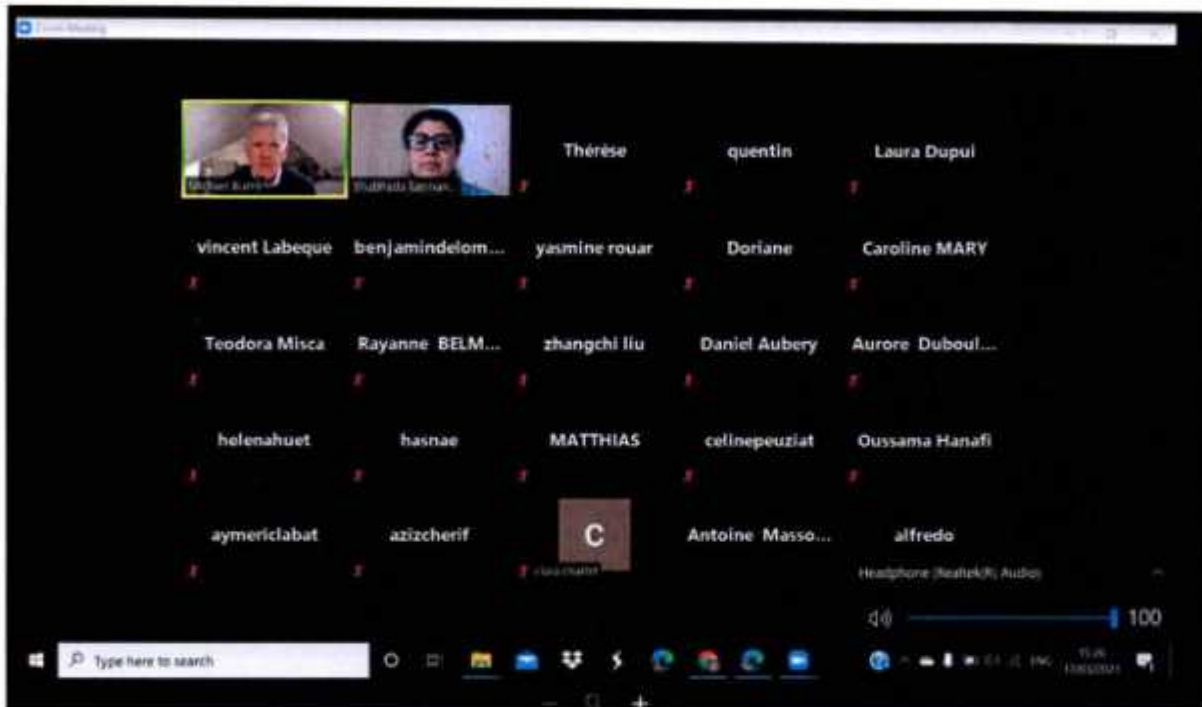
Zoom Meeting

Michael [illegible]
Shubhada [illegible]
Thérèse
quentin
Laura Dupui
vincent Labeque
benjamindelom...
yasmine rouar
Doriane
Caroline MARY
Teodora Misca
Rayanne BELM...
zhangchi liu
Daniel Aubery
Aurore Duboul...
helenahuet
hasnae
MATTHIAS
celinepeuziat
Oussama Hanafi
aymericlabat
azizcherif
C
clara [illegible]
Antoine Masso...
alfredo

Headphone (Realtek(R) Audio)
100

Type here to search
ENG
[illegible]